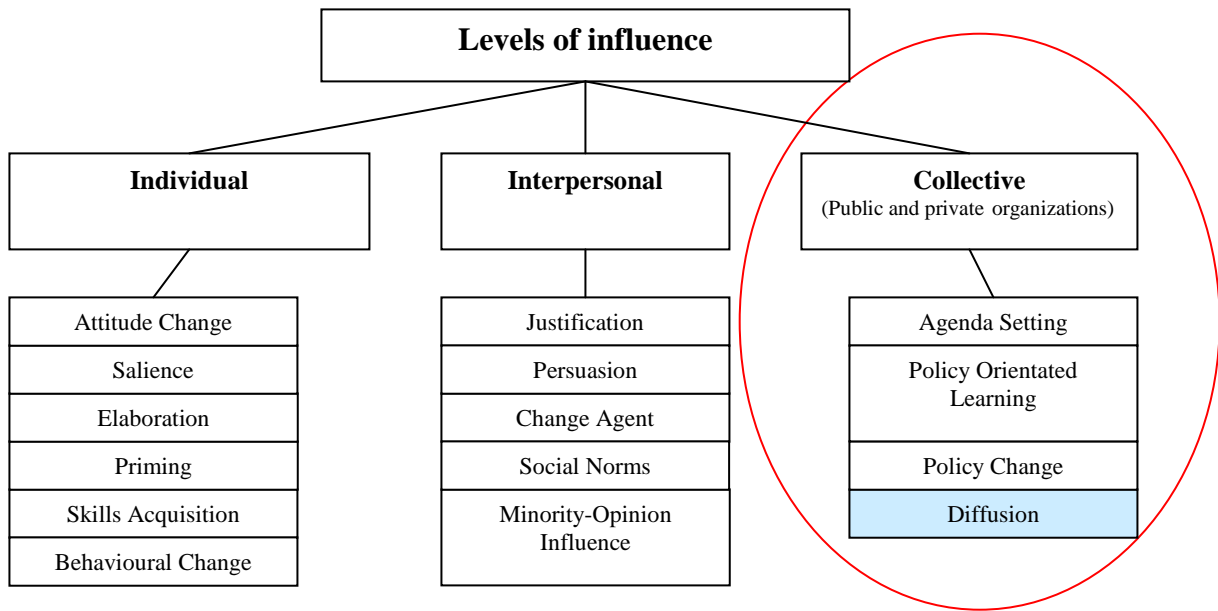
Levels of influence

Individual

Attitude Change
Salience
Elaboration
Priming
Skills Acquisition
Behavioural Change

Interpersonal

Justification
Persuasion
Change Agent
Social Norms
Minority-Opinion Influence

Collective
(Public and private organizations)

Agenda Setting
Policy Orientated Learning
Policy Change
Diffusion